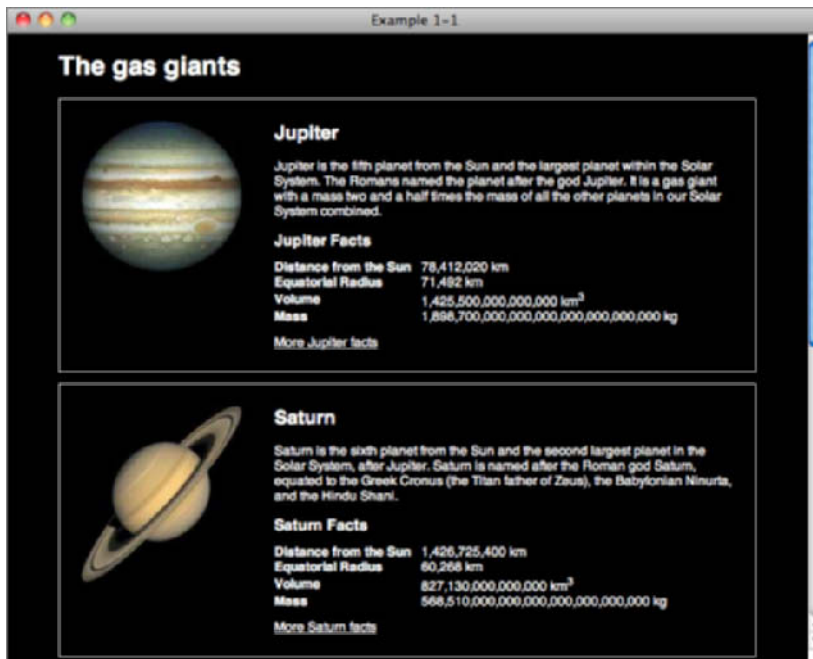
Example 1-1

The gas giants

Jupiter

Jupiter is the fifth planet from the Sun and the largest planet within the Solar System. The Romans named the planet after the god Jupiter. It is a gas giant with a mass two and a half times the mass of all the other planets in our Solar System combined.

Jupiter Facts

| | |
|---|---|
| Distance from the Sun | 78,412,020 km |
| Equatorial Radius | 71,492 km |
| Volume | 1,425,500,000,000,000 km$^3$ |
| Mass | 1,898,700,000,000,000,000,000,000,000 kg |

More Jupiter facts

Saturn

Saturn is the sixth planet from the Sun and the second largest planet in the Solar System, after Jupiter. Saturn is named after the Roman god Saturn, equated to the Greek Cronus (the Titan father of Zeus), the Babylonian Ninurta, and the Hindu Shani.

Saturn Facts

| | |
|---|---|
| Distance from the Sun | 1,426,725,400 km |
| Equatorial Radius | 60,268 km |
| Volume | 827,130,000,000,000 km$^3$ |
| Mass | 568,510,000,000,000,000,000,000,000 kg |

More Saturn facts